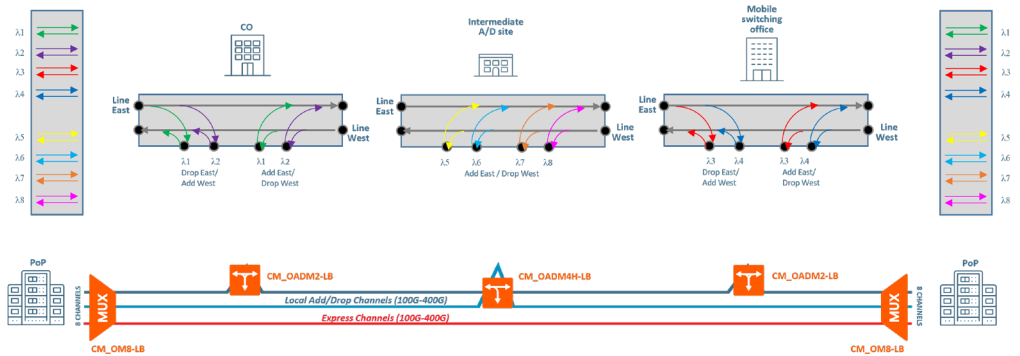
λ1
λ2
λ3
λ4
λ5
λ6
λ7
λ8

CO

Line East
Line West

λ1 λ2
Drop East/ Add West

λ1 λ2
Add East/ Drop West

Intermediate A/D site

Line East
Line West

λ5 λ6 λ7 λ8
Add East / Drop West

Mobile switching office

Line East
Line West

λ3 λ4
Drop East/ Add West

λ3 λ4
Add East/ Drop West

λ1
λ2
λ3
λ4
λ5
λ6
λ7
λ8

PoP
8 CHANNELS
MUX
CM_OM8-LB

CM_OADM2-LB
CM_OADM4H-LB
CM_OADM2-LB

Local Add/Drop Channels (100G-400G)
Express Channels (100G-400G)

PoP
8 CHANNELS
MUX
CM_OM8-LB